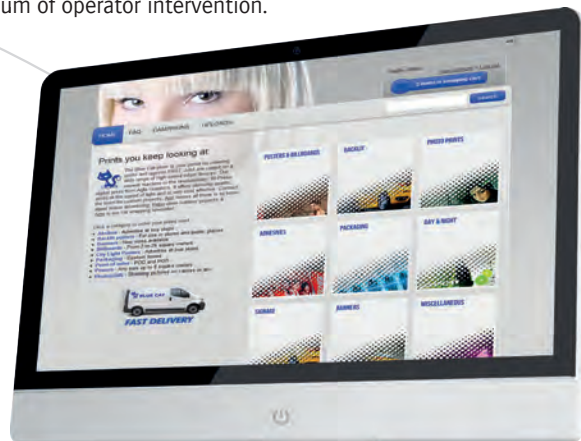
um of operator intervention.

HOME FAQ CAMPAIGNS UPLOADS

Prints you keep looking at

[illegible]

FAST DELIVERY

POSTERS & BILLBOARDS

BACKLIT

PHOTO PRINTS

ADHESIVES

PACKAGING

DAY & NIGHT

SIGNAGE

BANNERS

MISCELLANEOUS